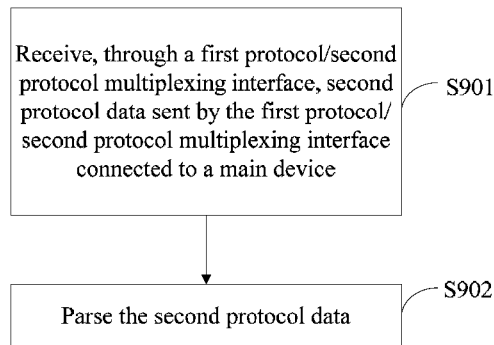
Receive, through a first protocol/second protocol multiplexing interface, second protocol data sent by the first protocol/second protocol multiplexing interface connected to a main device

S901

Parse the second protocol data

S902